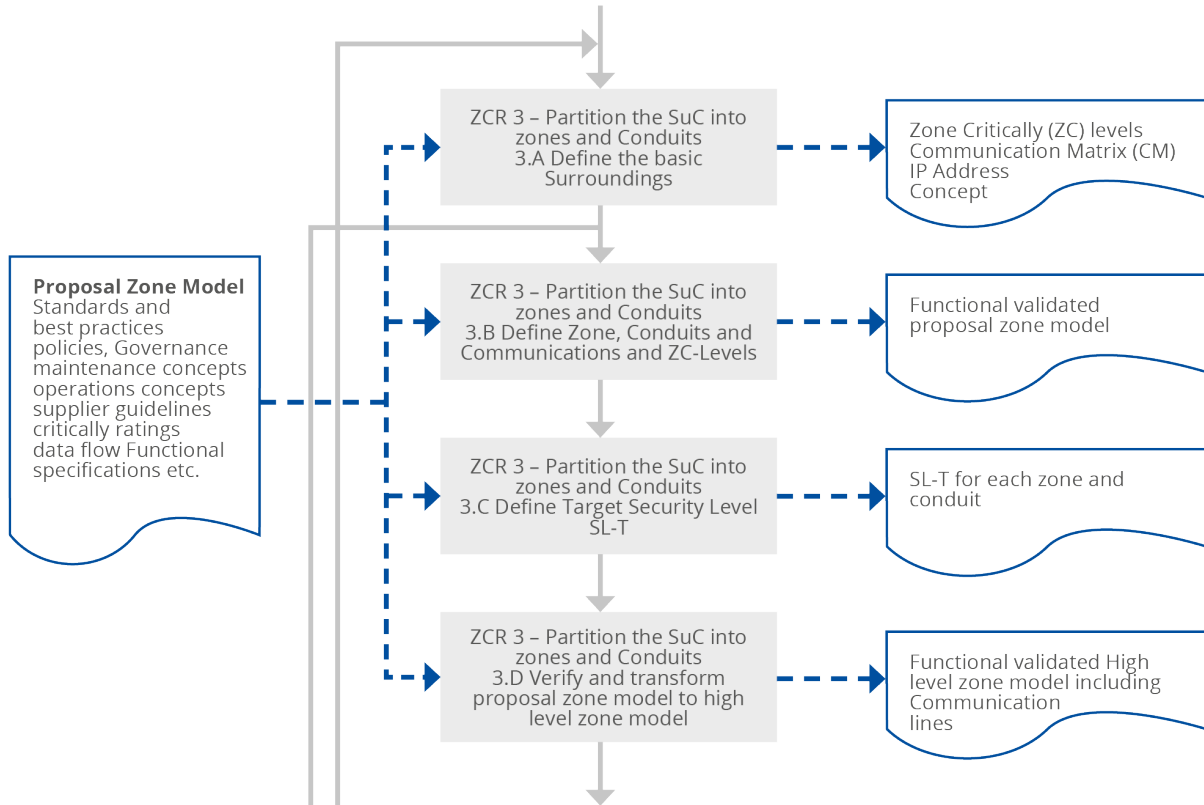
Proposal Zone Model
Standards and best practices policies, Governance maintenance concepts operations concepts supplier guidelines critically ratings data flow Functional specifications etc.

ZCR 3 – Partition the SuC into zones and Conduits
3.A Define the basic Surroundings

Zone Critically (ZC) levels
Communication Matrix (CM)
IP Address
Concept

ZCR 3 – Partition the SuC into zones and Conduits
3.B Define Zone, Conduits and Communications and ZC-Levels

Functional validated proposal zone model

ZCR 3 – Partition the SuC into zones and Conduits
3.C Define Target Security Level SL-T

SL-T for each zone and conduit

ZCR 3 – Partition the SuC into zones and Conduits
3.D Verify and transform proposal zone model to high level zone model

Functional validated High level zone model including Communication lines